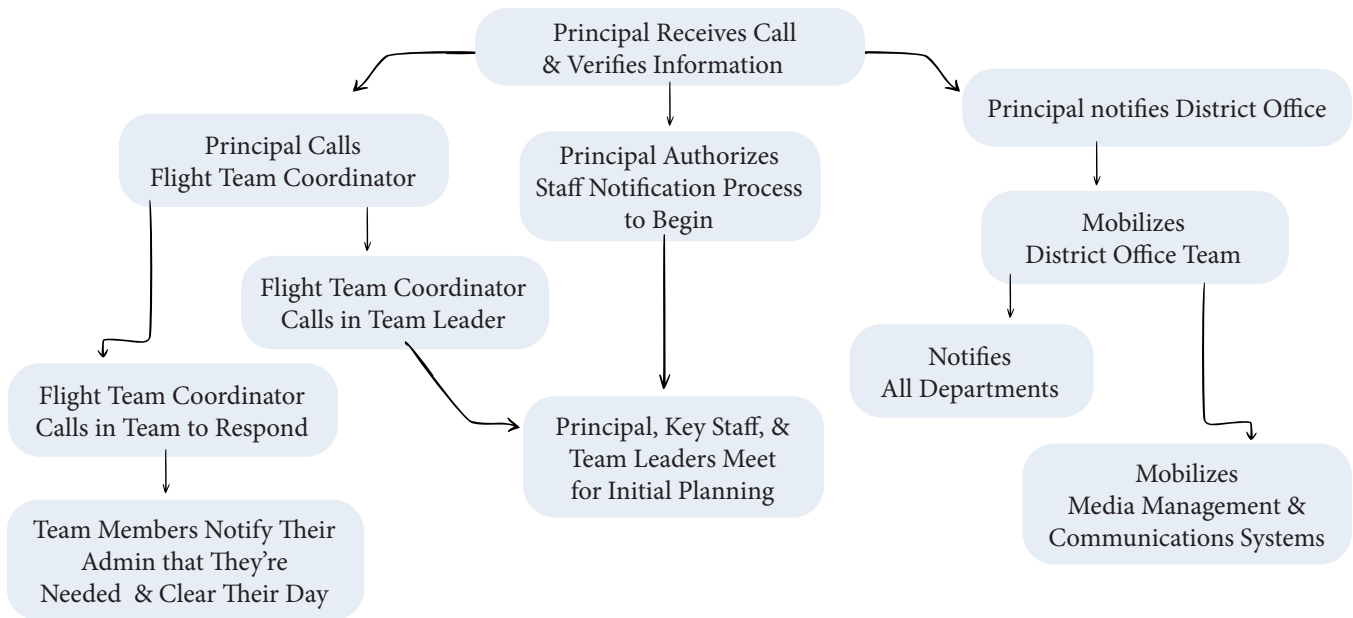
Principal Receives Call & Verifies Information

Principal Calls Flight Team Coordinator

Principal Authorizes Staff Notification Process to Begin

Principal notifies District Office

Flight Team Coordinator Calls in Team Leader

Mobilizes District Office Team

Flight Team Coordinator Calls in Team to Respond

Notifies All Departments

Principal, Key Staff, & Team Leaders Meet for Initial Planning

Team Members Notify Their Admin that They're Needed & Clear Their Day

Mobilizes Media Management & Communications Systems